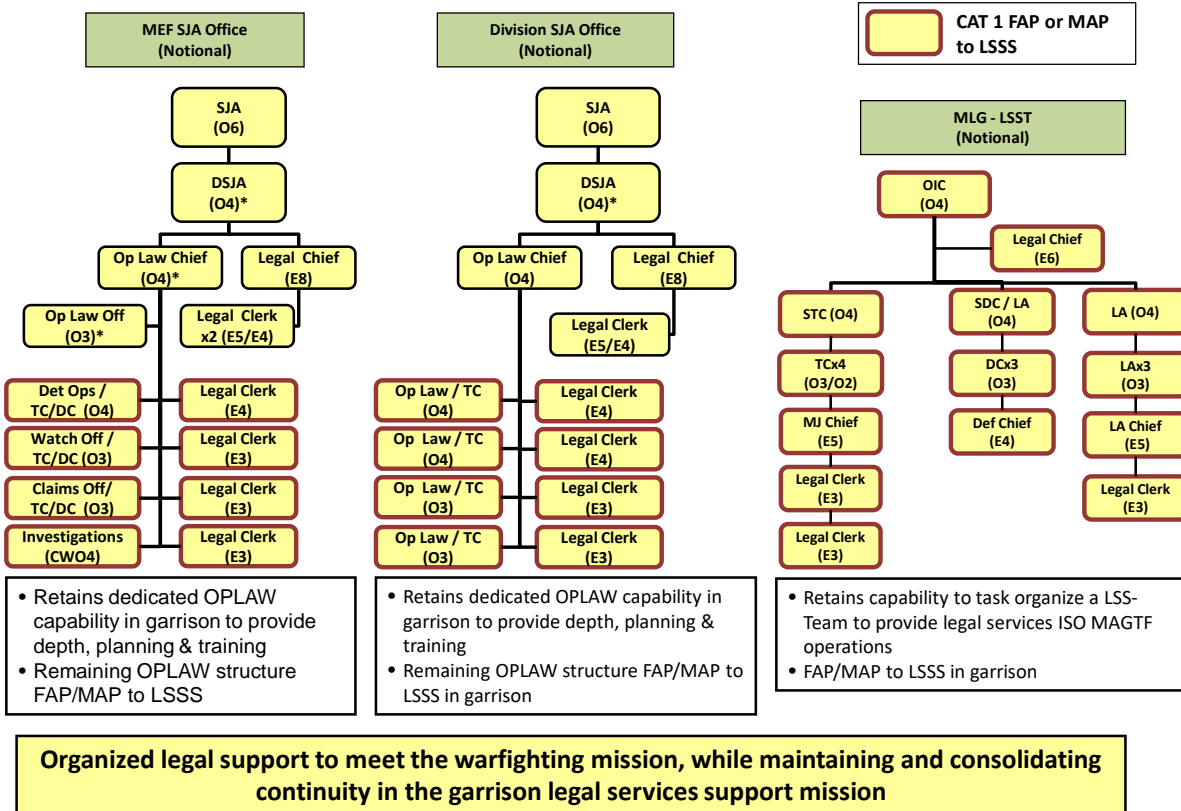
MEF SJA Office (Notional)

SJA (O6)

DSJA (O4)*

Op Law Chief (O4)*

Legal Chief (E8)

Op Law Off (O3)*

Legal Clerk x2 (E5/E4)

Det Ops / TC/DC (O4)

Legal Clerk (E4)

Watch Off / TC/DC (O3)

Legal Clerk (E3)

Claims Off/ TC/DC (O3)

Legal Clerk (E3)

Investigations (CWO4)

Legal Clerk (E3)

• Retains dedicated OPLAW capability in garrison to provide depth, planning & training
• Remaining OPLAW structure FAP/MAP to LSSS

Division SJA Office (Notional)

SJA (O6)

DSJA (O4)*

Op Law Chief (O4)

Legal Chief (E8)

Legal Clerk (E5/E4)

Op Law / TC (O4)

Legal Clerk (E4)

Op Law / TC (O4)

Legal Clerk (E4)

Op Law / TC (O3)

Legal Clerk (E3)

Op Law / TC (O3)

Legal Clerk (E3)

• Retains dedicated OPLAW capability in garrison to provide depth, planning & training
• Remaining OPLAW structure FAP/MAP to LSSS in garrison

CAT 1 FAP or MAP to LSSS

MLG - LSST (Notional)

OIC (O4)

Legal Chief (E6)

STC (O4)

SDC / LA (O4)

LA (O4)

TCx4 (O3/O2)

DCx3 (O3)

LAx3 (O3)

MJ Chief (E5)

Def Chief (E4)

LA Chief (E5)

Legal Clerk (E3)

Legal Clerk (E3)

Legal Clerk (E3)

• Retains capability to task organize a LSS-Team to provide legal services ISO MAGTF operations
• FAP/MAP to LSSS in garrison

Organized legal support to meet the warfighting mission, while maintaining and consolidating continuity in the garrison legal services support mission